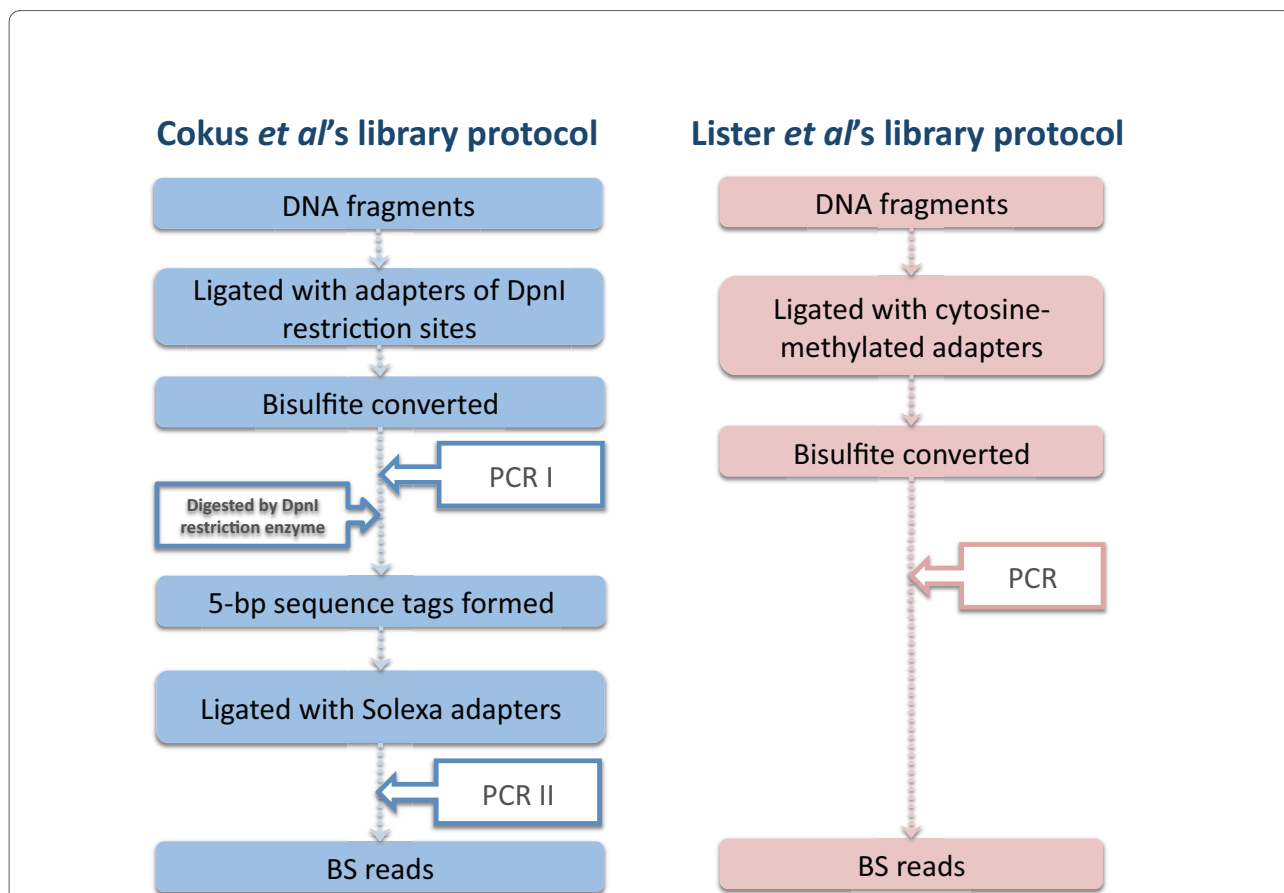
Cokus *et al*'s library protocol

DNA fragments

Ligated with adapters of DpnI restriction sites

Bisulfite converted

PCR I

Digested by DpnI restriction enzyme

5-bp sequence tags formed

Ligated with Solexa adapters

PCR II

BS reads

Lister *et al*'s library protocol

DNA fragments

Ligated with cytosine-methylated adapters

Bisulfite converted

PCR

BS reads